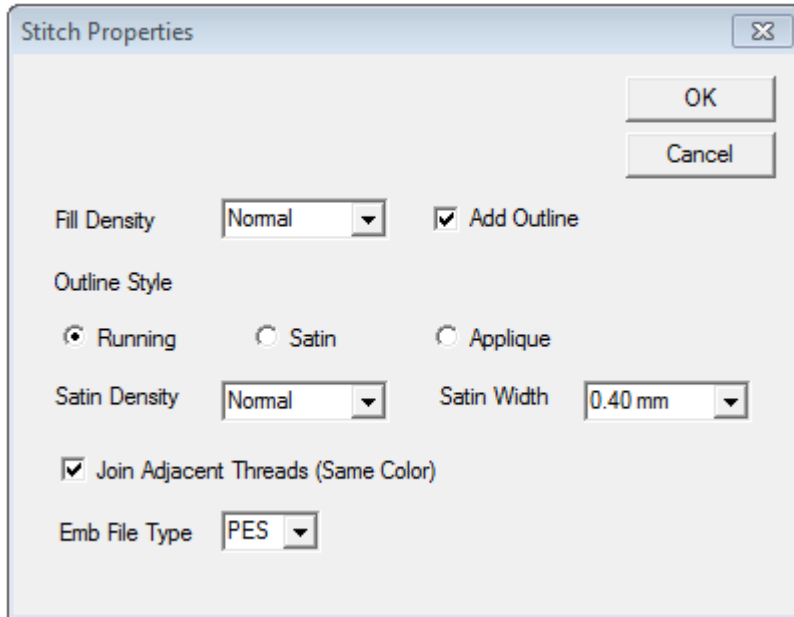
Stitch Properties

OK

Cancel

Fill Density Normal

Add Outline

Outline Style

Running Satin Applique

Satin Density Normal

Satin Width 0.40 mm

Join Adjacent Threads (Same Color)

Emb File Type PES